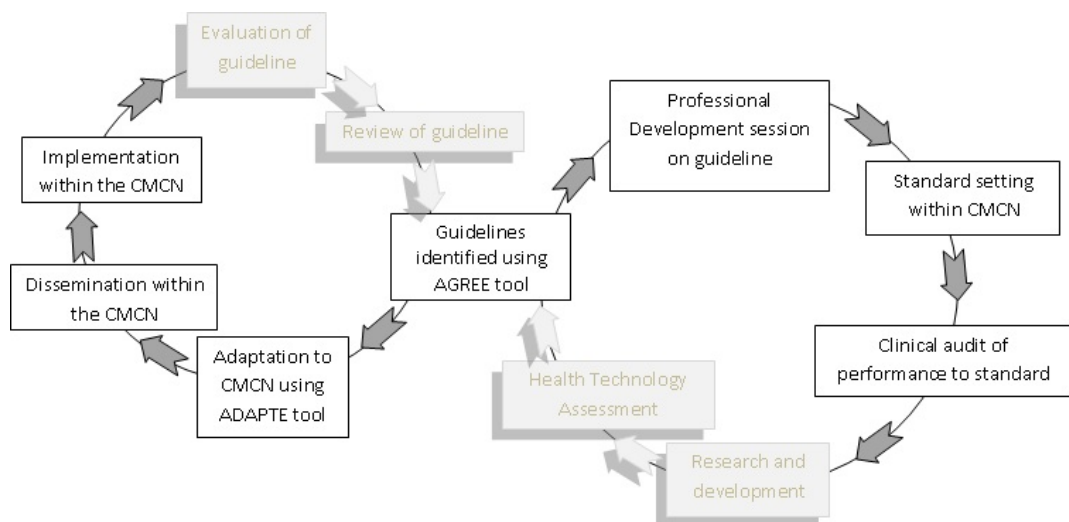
Evaluation of guideline

Review of guideline

Implementation within the CMCN

Dissemination within the CMCN

Adaptation to CMCN using ADAPTE tool

Guidelines identified using AGREE tool

Professional Development session on guideline

Standard setting within CMCN

Clinical audit of performance to standard

Research and development

Health Technology Assessment